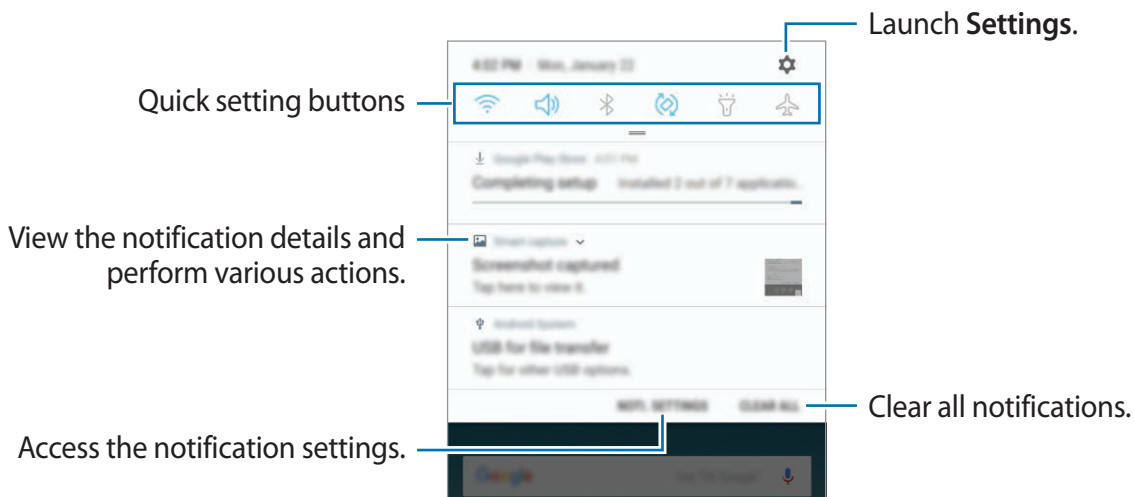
Launch **Settings**.

4:02 PM Mon, January 22

Quick setting buttons

Google Play Store 4:01 PM

Completing setup Installed 2 out of 7 applicatio...

View the notification details and perform various actions.

Smart capture

Screenshot captured

Tap here to view it.

Android System

USB for file transfer

Tap for other USB options.

NOTI. SETTINGS CLEAR ALL

Clear all notifications.

Access the notification settings.

Google

Say "Ok Google"